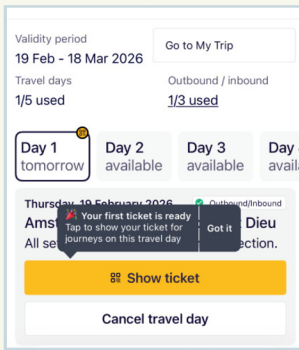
Validity period
19 Feb - 18 Mar 2026

Go to My Trip

Travel days
1/5 used

Outbound / inbound
1/3 used

Day 1
tomorrow

Day 2
available

Day 3
available

Day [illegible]

Thursday, 19 February 2026
Outbound/Inbound

Amst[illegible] Dieu
All se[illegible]ection.

Your first ticket is ready
Tap to show your ticket for journeys on this travel day

Got it

Show ticket

Cancel travel day